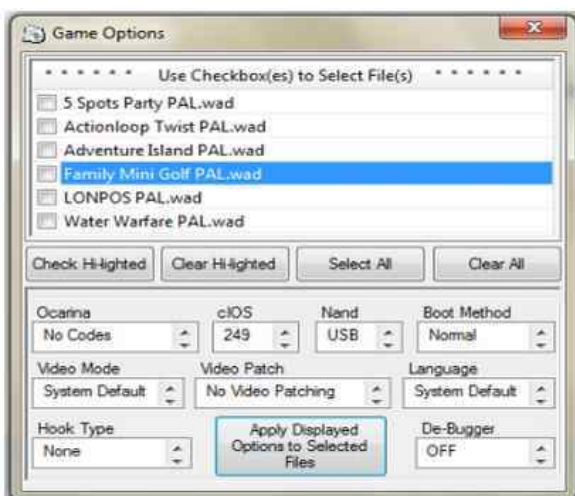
Game Options

\* \* \* \* \* \* Use Checkbox(es) to Select File(s) \* \* \* \* \* \*

5 Spots Party PAL.wad
Actionloop Twist PAL.wad
Adventure Island PAL.wad
Family Mini Golf PAL.wad
LONPOS PAL.wad
Water Warfare PAL.wad

Check Hi-lighted
Clear Hi-lighted
Select All
Clear All

Ocarina
No Codes
cIOS
249
Nand
USB
Boot Method
Normal

Video Mode
System Default
Video Patch
No Video Patching
Language
System Default

Hook Type
None
Apply Displayed Options to Selected Files
De-Bugger
OFF